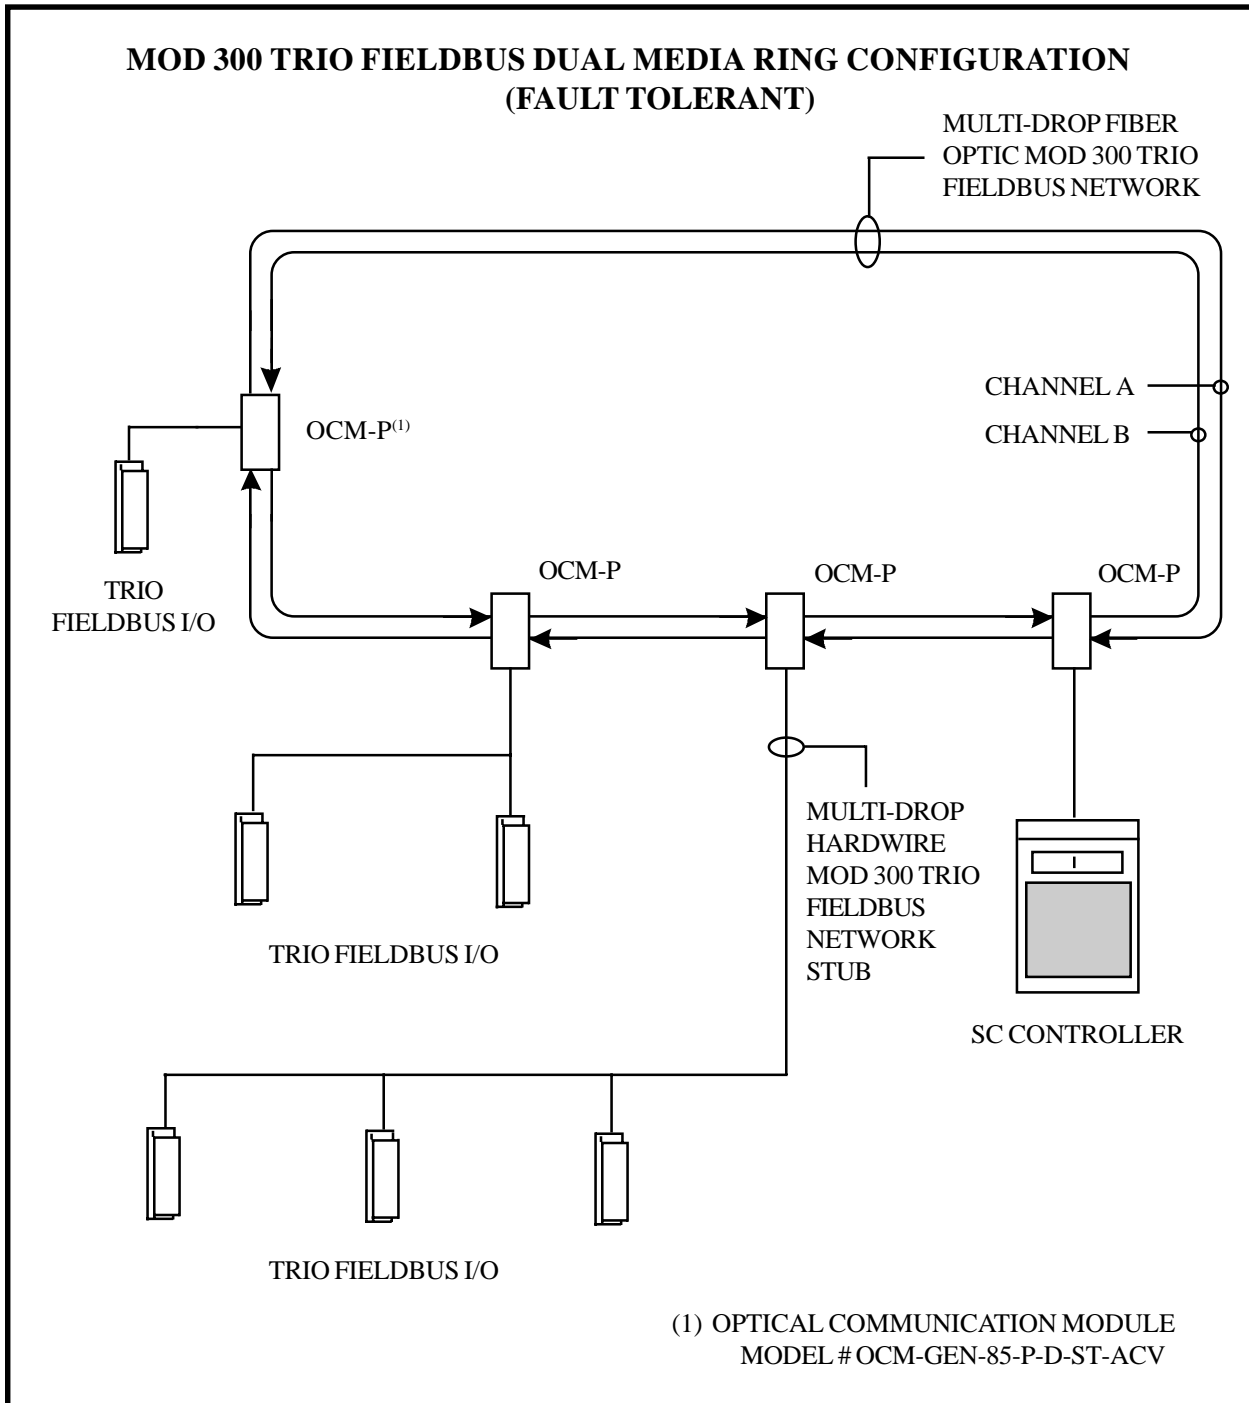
MOD 300 TRIO FIELDBUS DUAL MEDIA RING CONFIGURATION
(FAULT TOLERANT)

MULTI-DROP FIBER OPTIC MOD 300 TRIO FIELDBUS NETWORK

OCM-P$^{(1)}$

CHANNEL A

CHANNEL B

TRIO FIELDBUS I/O

OCM-P

OCM-P

OCM-P

MULTI-DROP HARDWIRE MOD 300 TRIO FIELDBUS NETWORK STUB

TRIO FIELDBUS I/O

SC CONTROLLER

TRIO FIELDBUS I/O

(1) OPTICAL COMMUNICATION MODULE MODEL # OCM-GEN-85-P-D-ST-ACV